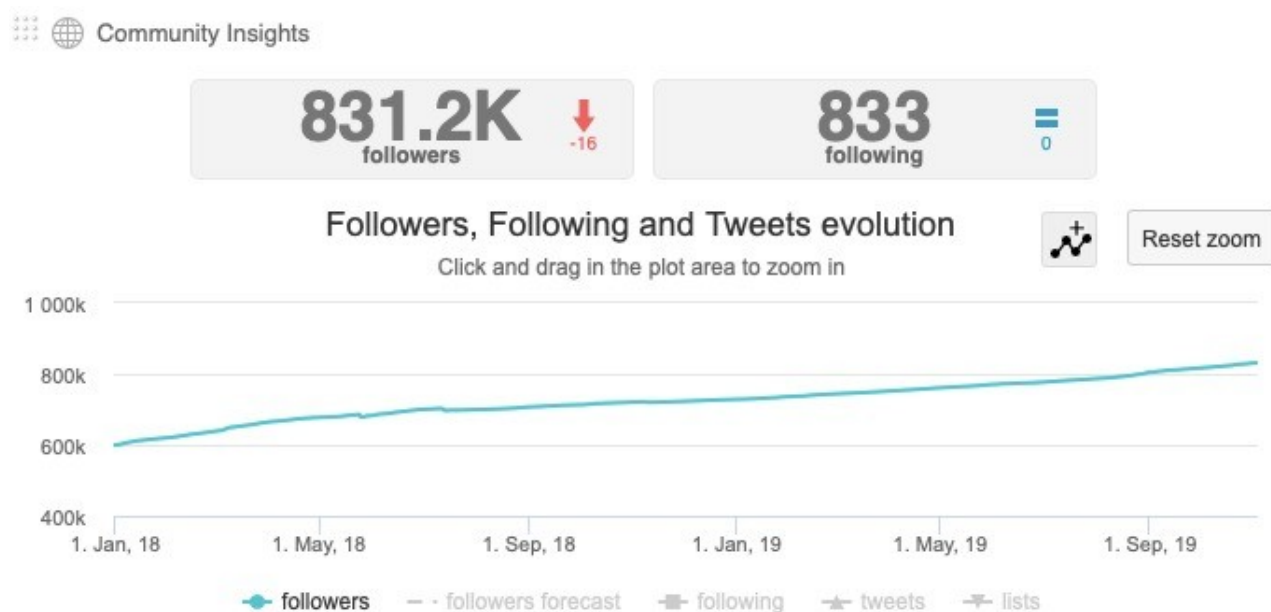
Community Insights

831.2K followers -16

833 following 0

Followers, Following and Tweets evolution

Reset zoom

Click and drag in the plot area to zoom in

1 000k
800k
600k
400k

1. Jan, 18 1. May, 18 1. Sep, 18 1. Jan, 19 1. May, 19 1. Sep, 19

followers followers forecast following tweets lists